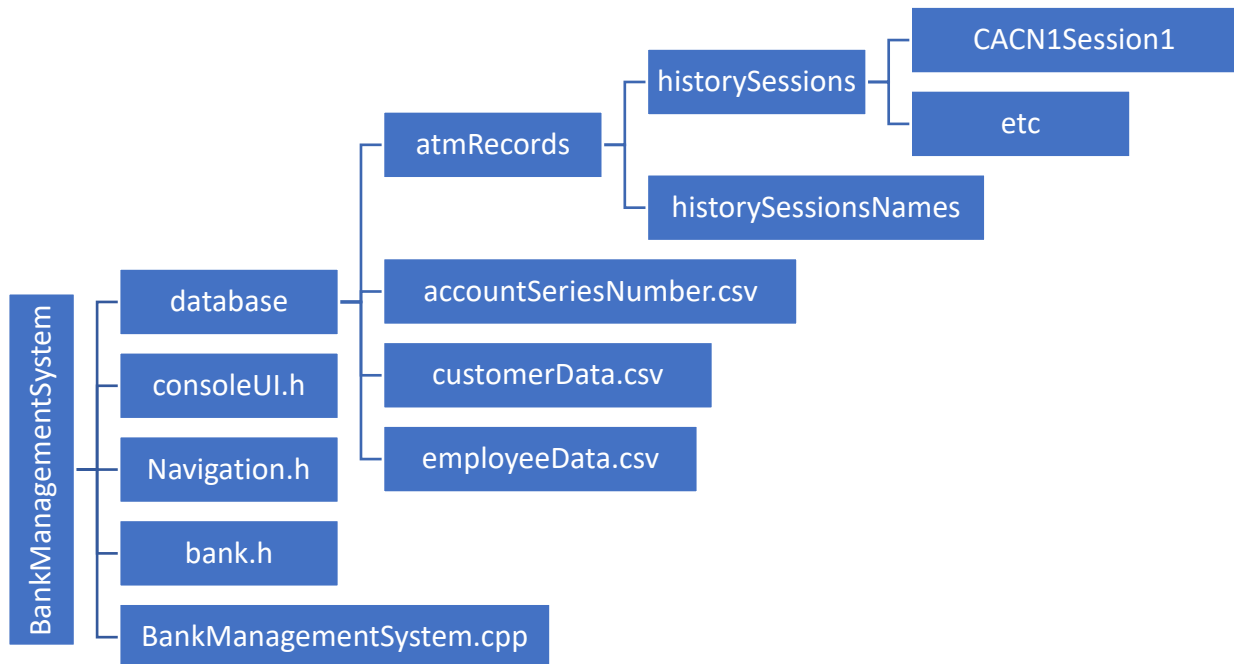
BankManagementSystem

database

atmRecords

historySessions

CACN1Session1

etc

historySessionsNames

accountSeriesNumber.csv

customerData.csv

employeeData.csv

consoleUI.h

Navigation.h

bank.h

BankManagementSystem.cpp